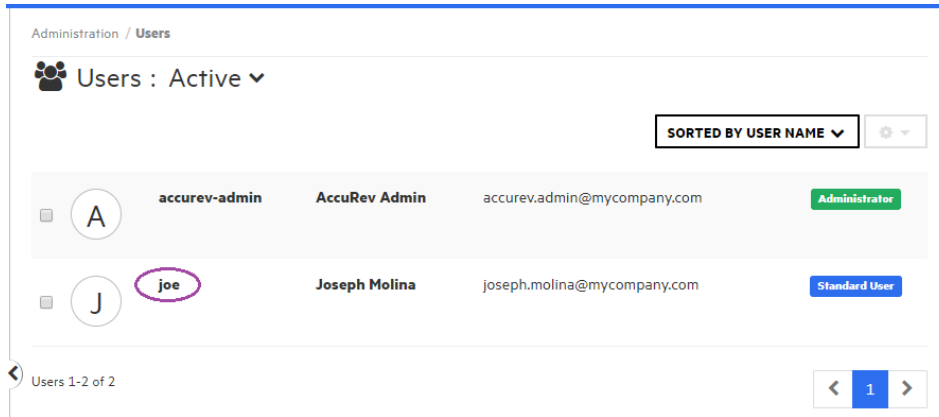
Administration / Users

Users : Active

SORTED BY USER NAME

| | | | | |
|---|---|---|---|---|
| A | accurev-admin | AccuRev Admin | accurev.admin@mycompany.com | Administrator |
| J | joe | Joseph Molina | joseph.molina@mycompany.com | Standard User |

Users 1-2 of 2

1